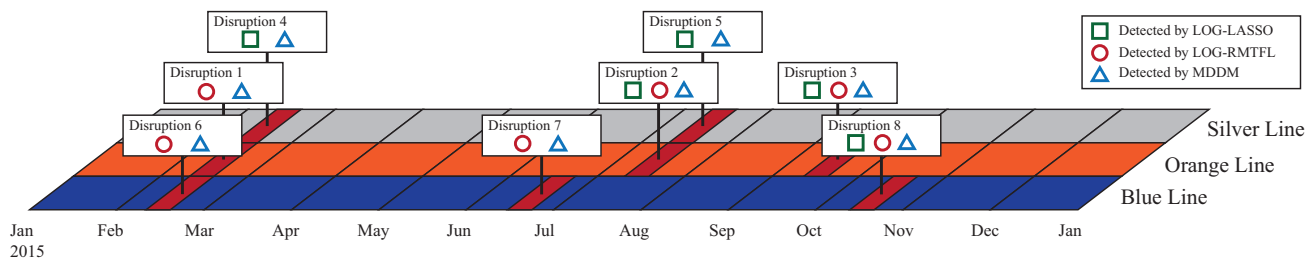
Disruption 4

Disruption 1

Disruption 6

Disruption 7

Disruption 5

Disruption 2

Disruption 3

Disruption 8

Detected by LOG-LASSO
Detected by LOG-RMTFL
Detected by MDDM

Silver Line
Orange Line
Blue Line

Jan 2015 Feb Mar Apr May Jun Jul Aug Sep Oct Nov Dec Jan